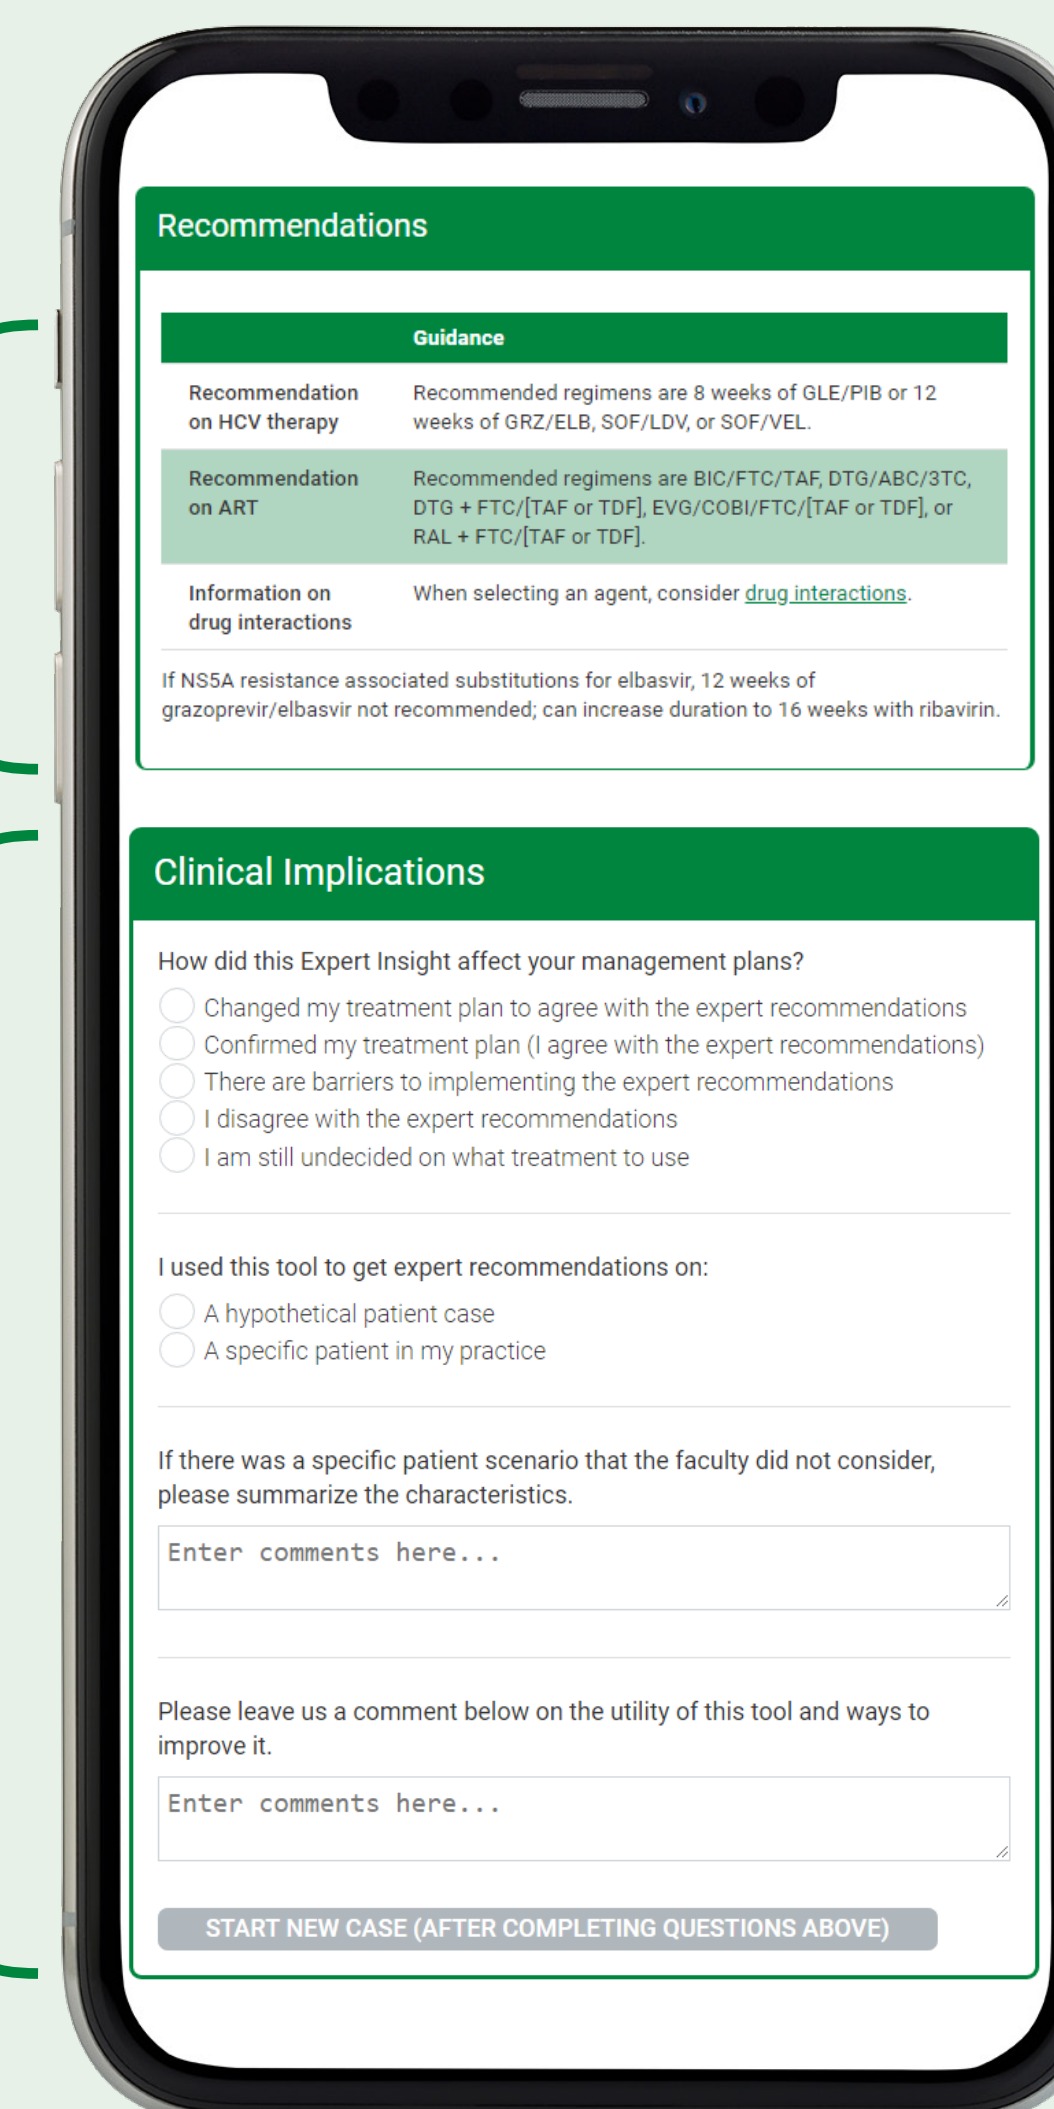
Recommendations

| | Guidance |
|---|---|
| Recommendation on HCV therapy | Recommended regimens are 8 weeks of GLE/PIB or 12 weeks of GRZ/ELB, SOF/LDV, or SOF/VEL. |
| Recommendation on ART | Recommended regimens are BIC/FTC/TAF, DTG/ABC/3TC, DTG + FTC/[TAF or TDF], EVG/COBI/FTC/[TAF or TDF], or RAL + FTC/[TAF or TDF]. |
| Information on drug interactions | When selecting an agent, consider drug interactions. |

If NS5A resistance associated substitutions for elbasvir, 12 weeks of grazoprevir/elbasvir not recommended; can increase duration to 16 weeks with ribavirin.

Clinical Implications

How did this Expert Insight affect your management plans?
Changed my treatment plan to agree with the expert recommendations
Confirmed my treatment plan (I agree with the expert recommendations)
There are barriers to implementing the expert recommendations
I disagree with the expert recommendations
I am still undecided on what treatment to use

I used this tool to get expert recommendations on:
A hypothetical patient case
A specific patient in my practice

If there was a specific patient scenario that the faculty did not consider, please summarize the characteristics.

Enter comments here...

Please leave us a comment below on the utility of this tool and ways to improve it.

Enter comments here...

START NEW CASE (AFTER COMPLETING QUESTIONS ABOVE)